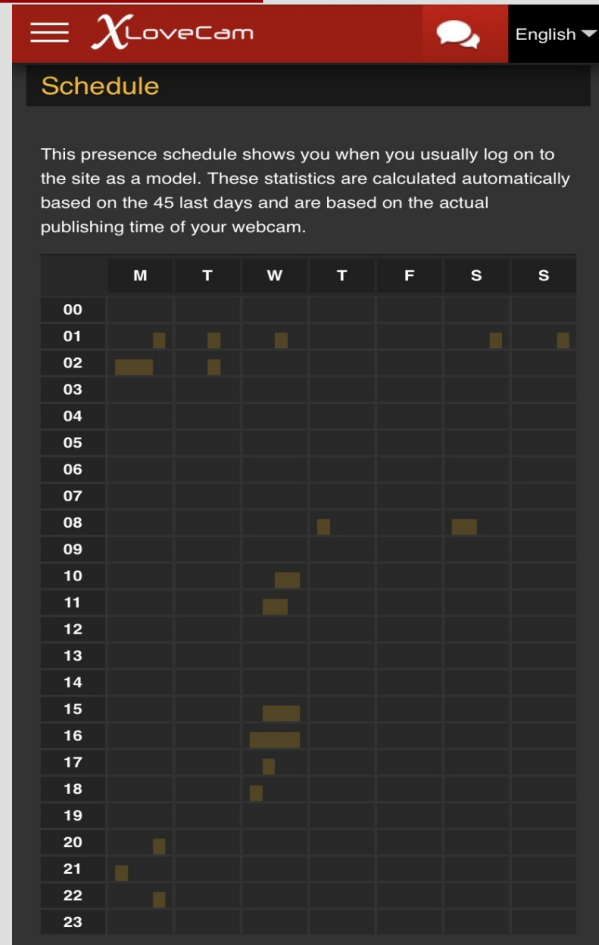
XLoveCam

English

Schedule

This presence schedule shows you when you usually log on to the site as a model. These statistics are calculated automatically based on the 45 last days and are based on the actual publishing time of your webcam.

| | M | T | W | T | F | S | S |
|---|---|---|---|---|---|---|---|
| 00 | | | | | | | |
| 01 | | | | | | | |
| 02 | | | | | | | |
| 03 | | | | | | | |
| 04 | | | | | | | |
| 05 | | | | | | | |
| 06 | | | | | | | |
| 07 | | | | | | | |
| 08 | | | | | | | |
| 09 | | | | | | | |
| 10 | | | | | | | |
| 11 | | | | | | | |
| 12 | | | | | | | |
| 13 | | | | | | | |
| 14 | | | | | | | |
| 15 | | | | | | | |
| 16 | | | | | | | |
| 17 | | | | | | | |
| 18 | | | | | | | |
| 19 | | | | | | | |
| 20 | | | | | | | |
| 21 | | | | | | | |
| 22 | | | | | | | |
| 23 | | | | | | | |